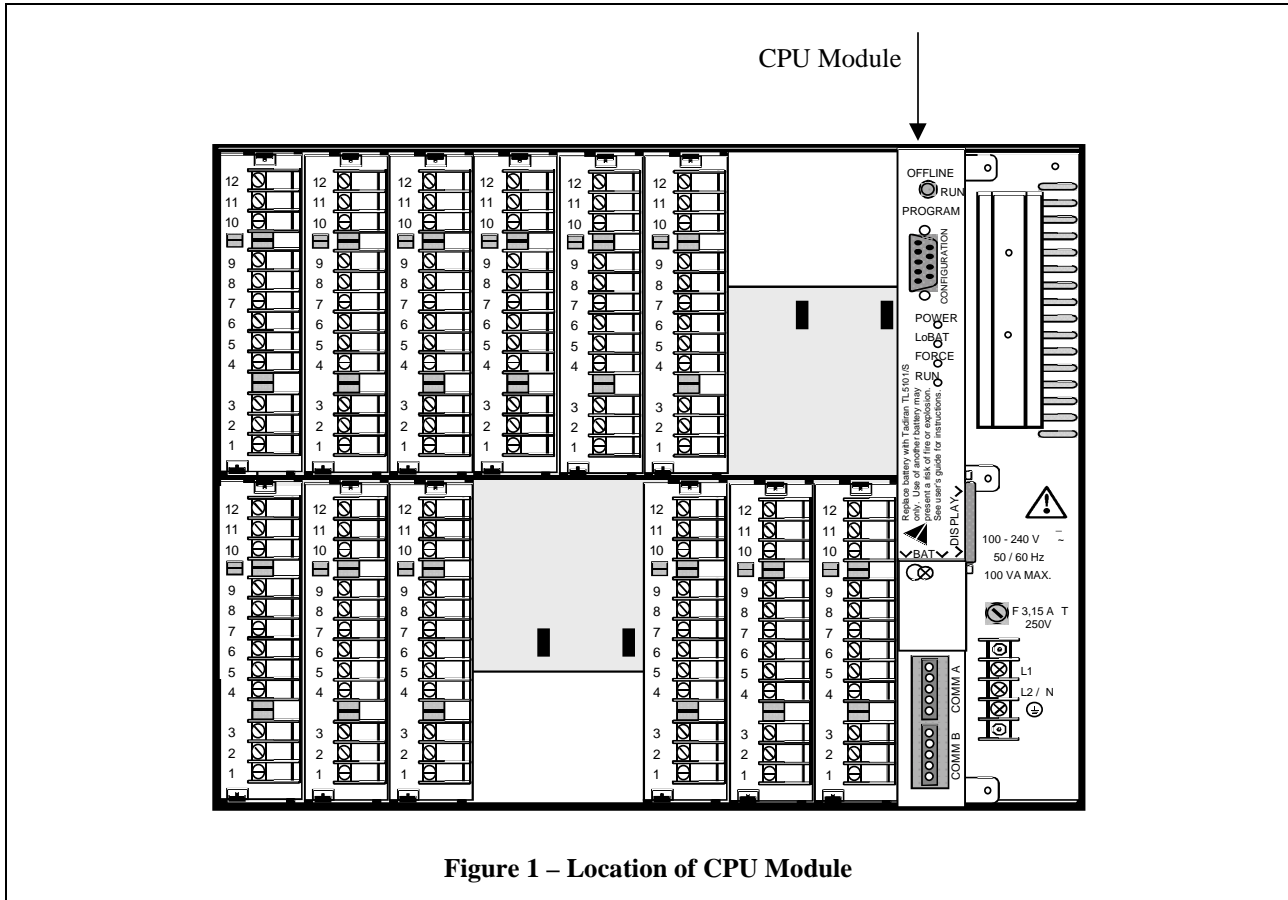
CPU Module

12
11
10
9
8
7
6
5
4
3
2
1

12
11
10
9
8
7
6
5
4
3
2
1

12
11
10
9
8
7
6
5
4
3
2
1

12
11
10
9
8
7
6
5
4
3
2
1

12
11
10
9
8
7
6
5
4
3
2
1

12
11
10
9
8
7
6
5
4
3
2
1

OFFLINE
RUN
PROGRAM
CONFIGURATION
POWER
LoBAT
FORCE
RUN

Replace battery with Tadiran TL5101/S only. Use of another battery may present a risk of fire or explosion. See user's guide for instructions.

BAT
DISPLAY

12
11
10
9
8
7
6
5
4
3
2
1

12
11
10
9
8
7
6
5
4
3
2
1

12
11
10
9
8
7
6
5
4
3
2
1

12
11
10
9
8
7
6
5
4
3
2
1

12
11
10
9
8
7
6
5
4
3
2
1

12
11
10
9
8
7
6
5
4
3
2
1

COMM A
COMM B

100 - 240 V ~
50 / 60 Hz
100 VA MAX.

F 3,15 A T
250V

L1
L2 / N

**Figure 1 – Location of CPU Module**